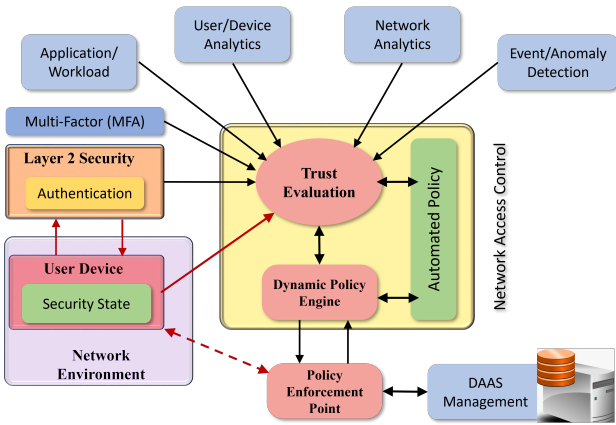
User/Device Analytics

Network Analytics

Application/ Workload

Event/Anomaly Detection

Multi-Factor (MFA)

Layer 2 Security

Authentication

Trust Evaluation

Automated Policy

Network Access Control

User Device

Security State

Dynamic Policy Engine

Network Environment

Policy Enforcement Point

DAAS Management